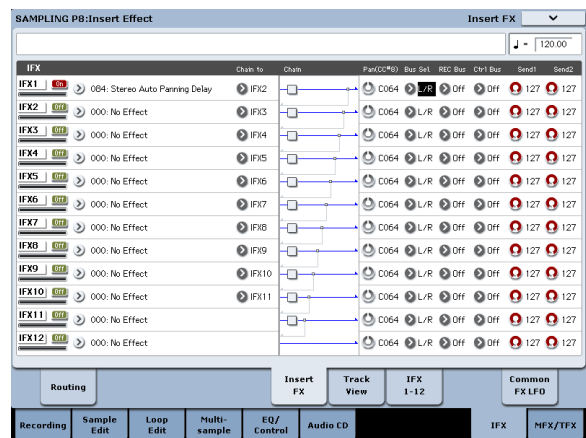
SAMPLING P8:Insert Effect

Insert FX

♩ = 120.00

| IFX | | Chain to | Chain | Pan(CC#8) | Bus Sel. | REC Bus | Ctrl Bus | Send1 | Send2 |
|---|---|---|---|---|---|---|---|---|---|
| IFX1 On | 084: Stereo Auto Panning Delay | IFX2 | | C064 | L/R | Off | Off | 127 | 127 |
| IFX2 Off | 000: No Effect | IFX3 | | C064 | L/R | Off | Off | 127 | 127 |
| IFX3 Off | 000: No Effect | IFX4 | | C064 | L/R | Off | Off | 127 | 127 |
| IFX4 Off | 000: No Effect | IFX5 | | C064 | L/R | Off | Off | 127 | 127 |
| IFX5 Off | 000: No Effect | IFX6 | | C064 | L/R | Off | Off | 127 | 127 |
| IFX6 Off | 000: No Effect | IFX7 | | C064 | L/R | Off | Off | 127 | 127 |
| IFX7 Off | 000: No Effect | IFX8 | | C064 | L/R | Off | Off | 127 | 127 |
| IFX8 Off | 000: No Effect | IFX9 | | C064 | L/R | Off | Off | 127 | 127 |
| IFX9 Off | 000: No Effect | IFX10 | | C064 | L/R | Off | Off | 127 | 127 |
| IFX10 Off | 000: No Effect | IFX11 | | C064 | L/R | Off | Off | 127 | 127 |
| IFX11 Off | 000: No Effect | | | C064 | L/R | Off | Off | 127 | 127 |
| IFX12 Off | 000: No Effect | | | C064 | L/R | Off | Off | 127 | 127 |

Routing | Insert FX | Track View | IFX 1-12 | Common FX LFO

Recording | Sample Edit | Loop Edit | Multi-sample | EQ/ Control | Audio CD | IFX | MFX/TFX